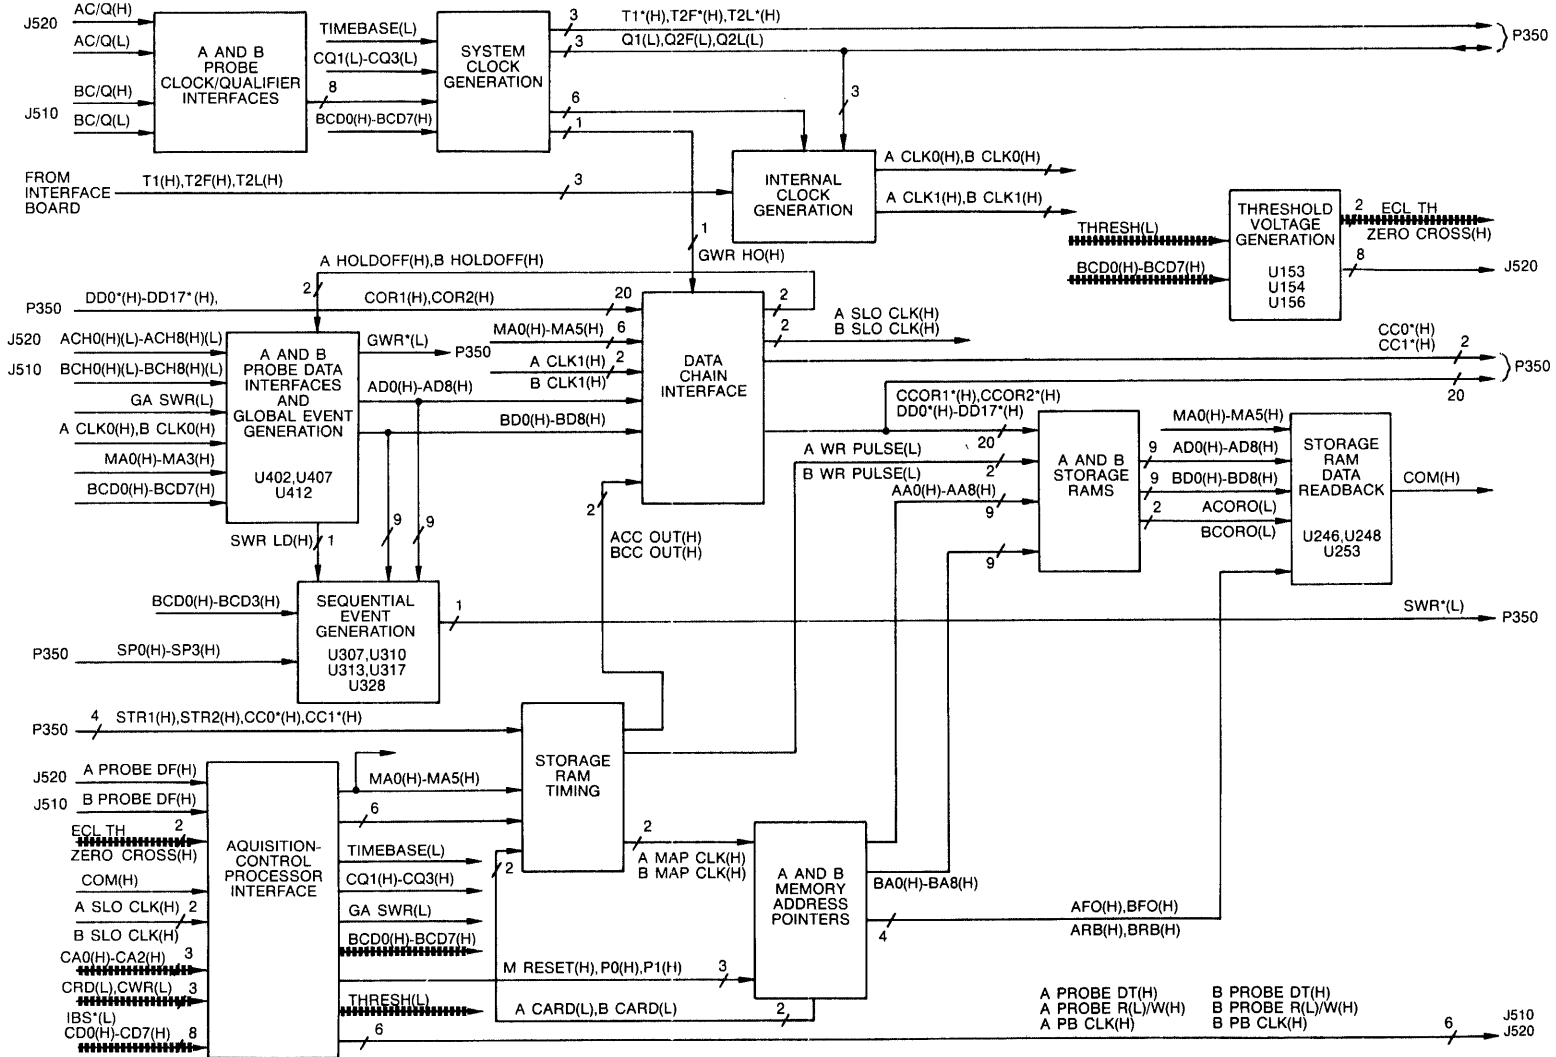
J520
AC/Q(H)
AC/Q(L)
BC/Q(H)
J510
BC/Q(L)

A AND B PROBE CLOCK/QUALIFIER INTERFACES

TIMEBASE(L)
CQ1(L)-CQ3(L)
8
BCD0(H)-BCD7(H)

SYSTEM CLOCK GENERATION

3
T1*(H),T2F*(H),T2L*(H)
3
Q1(L),Q2F(L),Q2L(L)
P350
6
1
3

INTERNAL CLOCK GENERATION

A CLK0(H),B CLK0(H)
A CLK1(H),B CLK1(H)

FROM INTERFACE BOARD
T1(H),T2F(H),T2L(H)
3

THRESH(L)
BCD0(H)-BCD7(H)

THRESHOLD VOLTAGE GENERATION
U153
U154
U156

2
ECL TH
ZERO CROSS(H)
8
J520

1
GWR HO(H)
A HOLDOFF(H),B HOLDOFF(H)
2
P350
DD0*(H)-DD17*(H),
COR1(H),COR2(H)
20
2
2
A SLO CLK(H)
B SLO CLK(H)

J520
ACH0(H)(L)-ACH8(H)(L)
J510
BCH0(H)(L)-BCH8(H)(L)
GA SWR(L)
A CLK0(H),B CLK0(H)
MA0(H)-MA3(H)
BCD0(H)-BCD7(H)

A AND B PROBE DATA INTERFACES AND GLOBAL EVENT GENERATION
U402,U407
U412

GWR*(L)
P350
MA0(H)-MA5(H)
6
A CLK1(H)
2
B CLK1(H)
AD0(H)-AD8(H)
BD0(H)-BD8(H)

DATA CHAIN INTERFACE

CC0*(H)
CC1*(H)
2
P350
20
CCOR1*(H),CCOR2*(H)
DD0*(H)-DD17*(H)
20
A WR PULSE(L)
2
B WR PULSE(L)
AA0(H)-AA8(H)
9
9

A AND B STORAGE RAMS

MA0(H)-MA5(H)
9
AD0(H)-AD8(H)
9
BD0(H)-BD8(H)
2
ACORO(L)
BCORO(L)

STORAGE RAM DATA READBACK
U246,U248
U253

COM(H)

SWR LD(H)
1
9
9
2
ACC OUT(H)
BCC OUT(H)

BCD0(H)-BCD3(H)
P350
SP0(H)-SP3(H)

SEQUENTIAL EVENT GENERATION
U307,U310
U313,U317
U328

1
SWR*(L)
P350

4
P350
STR1(H),STR2(H),CC0*(H),CC1*(H)

STORAGE RAM TIMING

J520
A PROBE DF(H)
J510
B PROBE DF(H)
ECL TH
2
ZERO CROSS(H)
COM(H)
A SLO CLK(H)
2
B SLO CLK(H)
CA0(H)-CA2(H)
3
CRD(L),CWR(L)
3
IBS*(L)
CD0(H)-CD7(H)
8

AQUISITION-CONTROL PROCESSOR INTERFACE

MA0(H)-MA5(H)
6
TIMEBASE(L)
CQ1(H)-CQ3(H)
GA SWR(L)
BCD0(H)-BCD7(H)
THRESH(L)
2
2
A MAP CLK(H)
B MAP CLK(H)
M RESET(H),P0(H),P1(H)
3
A CARD(L),B CARD(L)
2
6

A AND B MEMORY ADDRESS POINTERS

BA0(H)-BA8(H)
4
AFO(H),BFO(H)
ARB(H),BRB(H)

A PROBE DT(H)
A PROBE R(L)/W(H)
A PB CLK(H)
B PROBE DT(H)
B PROBE R(L)/W(H)
B PB CLK(H)
6
J510
J520